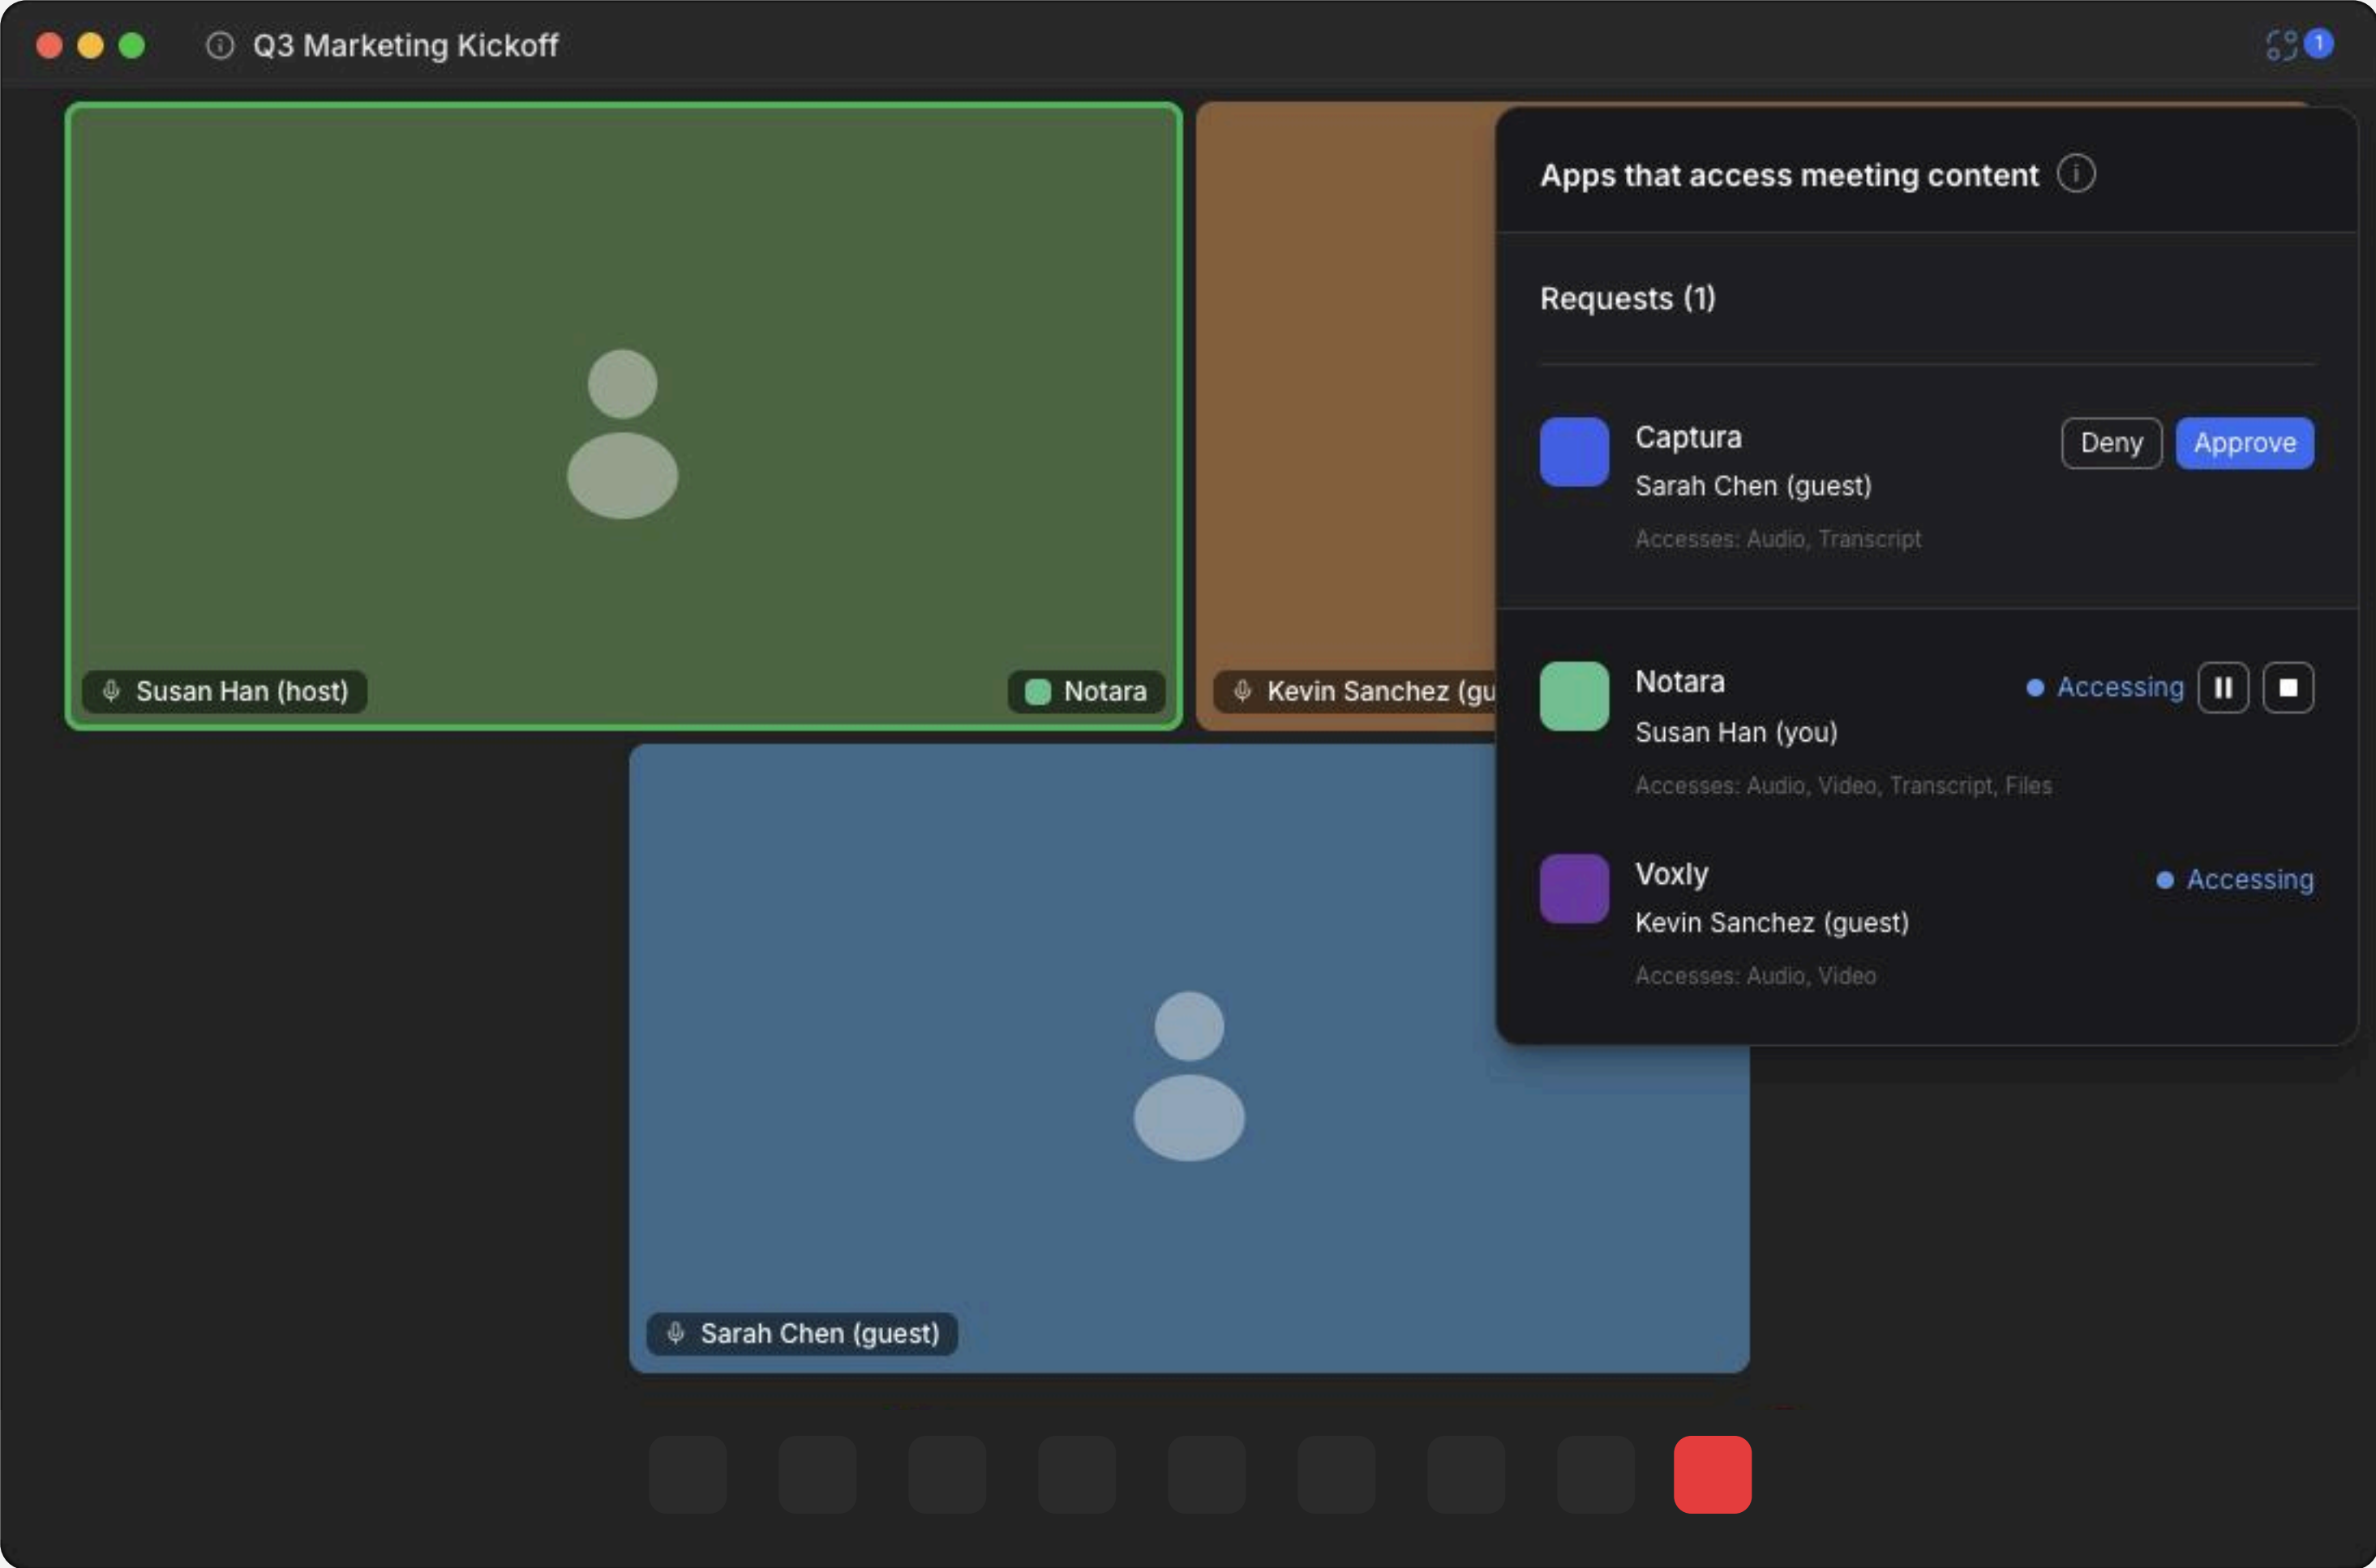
Q3 Marketing Kickoff

1

Susan Han (host)

Notara

Kevin Sanchez (gu

Sarah Chen (guest)

Apps that access meeting content

Requests (1)

Captura
Sarah Chen (guest)
Accesses: Audio, Transcript

Deny Approve

Notara
Susan Han (you)
Accesses: Audio, Video, Transcript, Files

Accessing

Voxly
Kevin Sanchez (guest)
Accesses: Audio, Video

Accessing